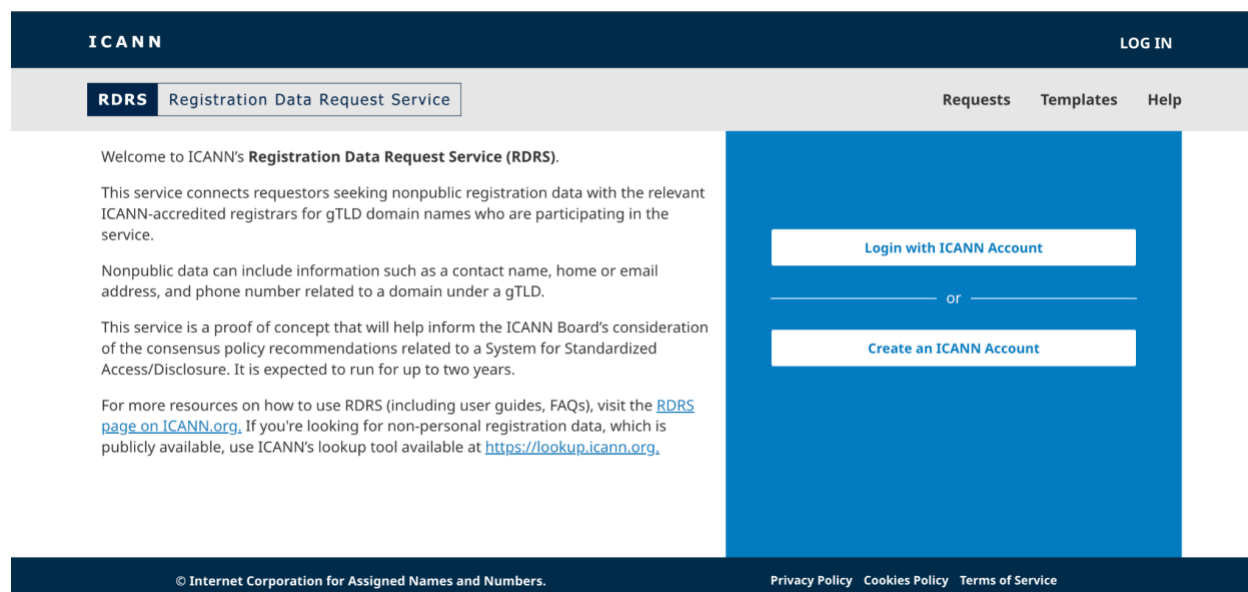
ICANN

LOG IN

RDRS Registration Data Request Service

Requests Templates Help

Welcome to ICANN's **Registration Data Request Service (RDRS)**.

This service connects requestors seeking nonpublic registration data with the relevant ICANN-accredited registrars for gTLD domain names who are participating in the service.

Nonpublic data can include information such as a contact name, home or email address, and phone number related to a domain under a gTLD.

This service is a proof of concept that will help inform the ICANN Board's consideration of the consensus policy recommendations related to a System for Standardized Access/Disclosure. It is expected to run for up to two years.

For more resources on how to use RDRS (including user guides, FAQs), visit the RDRS page on ICANN.org. If you're looking for non-personal registration data, which is publicly available, use ICANN's lookup tool available at https://lookup.icann.org.

Login with ICANN Account

or

Create an ICANN Account

© Internet Corporation for Assigned Names and Numbers.

Privacy Policy Cookies Policy Terms of Service